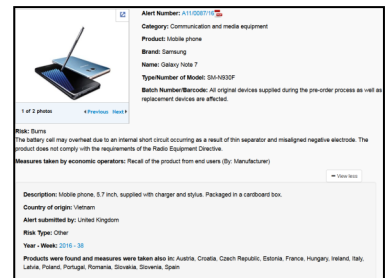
Alert Number: A11/0087/16

Category: Communication and media equipment

Product: Mobile phone

Brand: Samsung

Name: Galaxy Note 7

Type/Number of Model: SM-N930F

Batch Number/Barcode: All original devices supplied during the pre-order process as well as replacement devices are affected.

1 of 2 photos ◂Previous Next▸

Risk: Burns
The battery cell may overheat due to an internal short circuit occurring as a result of thin separator and misaligned negative electrode. The product does not comply with the requirements of the Radio Equipment Directive.

Measures taken by economic operators: Recall of the product from end users (By: Manufacturer)

View less

Description: Mobile phone, 5.7 inch, supplied with charger and stylus. Packaged in a cardboard box.

Country of origin: Vietnam

Alert submitted by: United Kingdom

Risk Type: Other

Year - Week: 2016 - 38

Products were found and measures were taken also in: Austria, Croatia, Czech Republic, Estonia, France, Hungary, Ireland, Italy, Latvia, Poland, Portugal, Romania, Slovakia, Slovenia, Spain